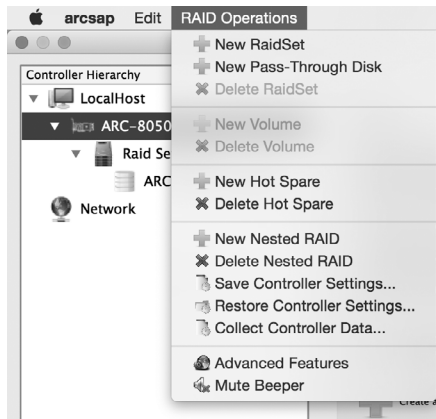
arcsap Edit RAID Operations

Controller Hierarchy
LocalHost
ARC-8050
Raid Se
ARC
Network

New RaidSet
New Pass-Through Disk
Delete RaidSet

New Volume
Delete Volume

New Hot Spare
Delete Hot Spare

New Nested RAID
Delete Nested RAID
Save Controller Settings...
Restore Controller Settings...
Collect Controller Data...

Advanced Features
Mute Beeper

Create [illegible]